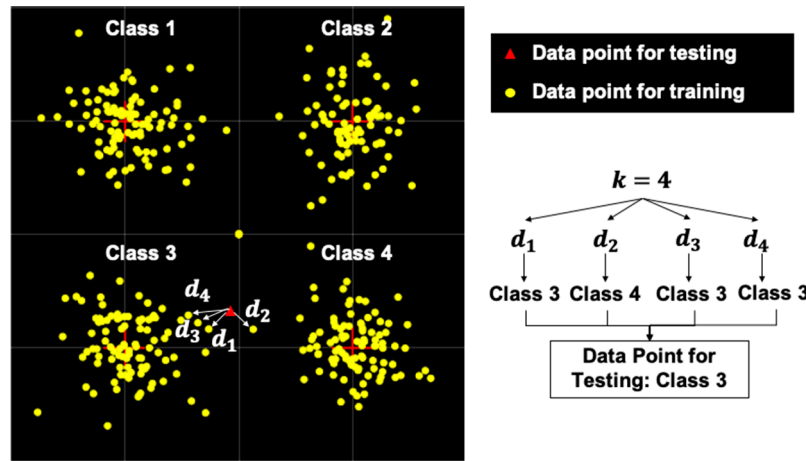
Class 1

Class 2

Class 3

Class 4

$d_4$ $d_2$ $d_3$ $d_1$

Data point for testing

Data point for training

$k = 4$

$d_1$ $d_2$ $d_3$ $d_4$

Class 3 Class 4 Class 3 Class 3

Data Point for Testing: Class 3